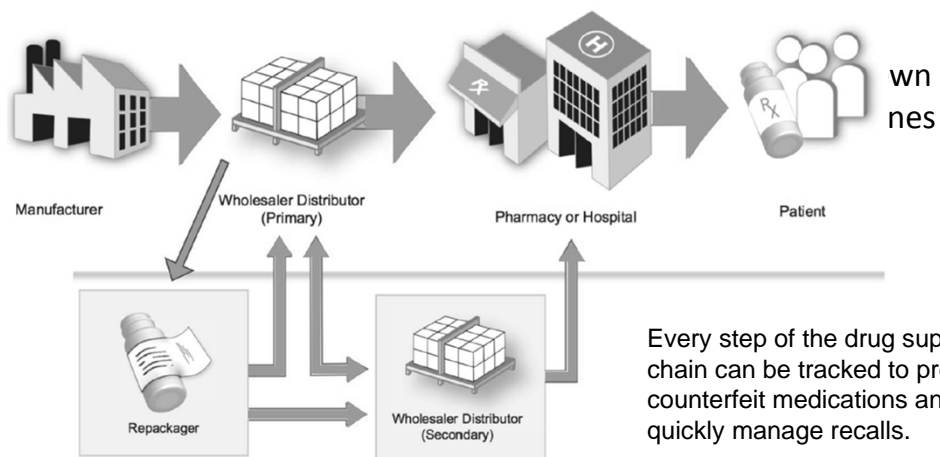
wn
nes

Manufacturer

Wholesaler Distributor (Primary)

Pharmacy or Hospital

Patient

Repackager

Wholesaler Distributor (Secondary)

Every step of the drug sup chain can be tracked to pre counterfeit medications an quickly manage recalls.